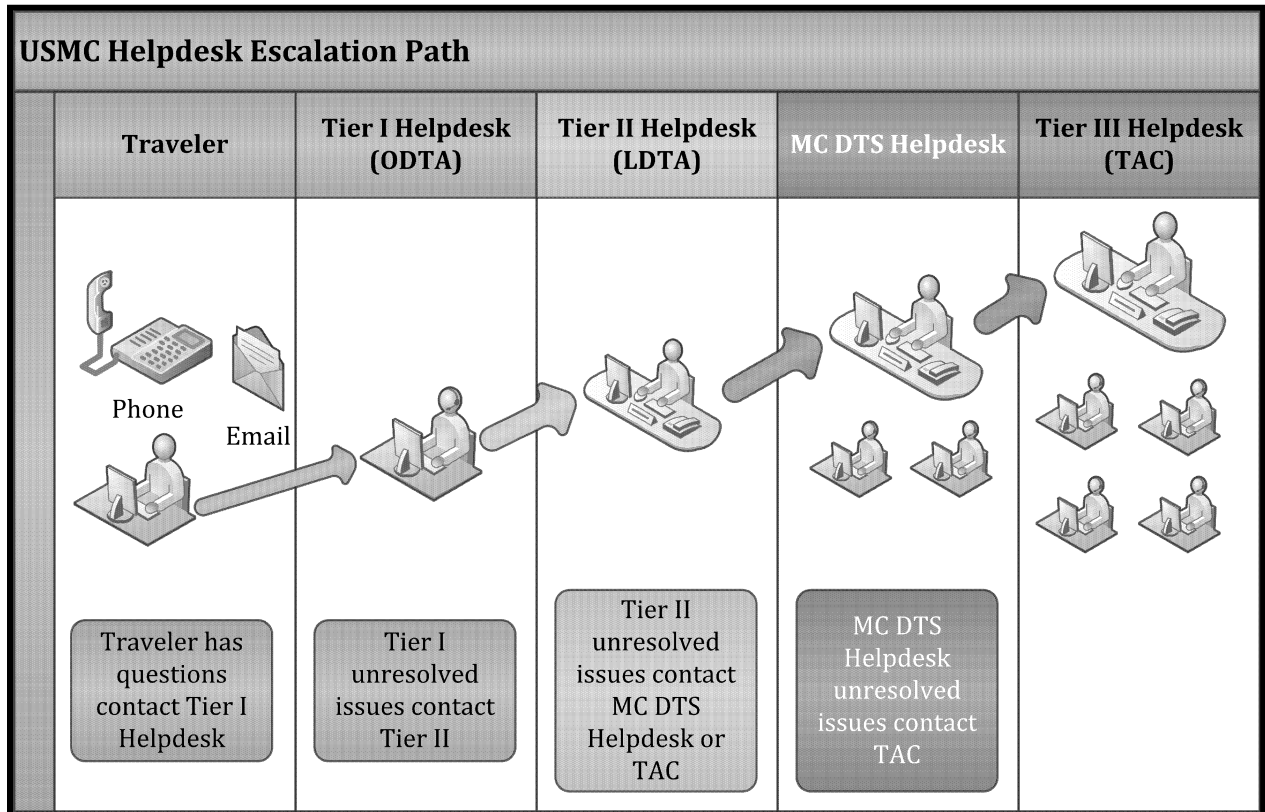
USMC Helpdesk Escalation Path

| Traveler | Tier I Helpdesk (ODTA) | Tier II Helpdesk (LDTA) | MC DTS Helpdesk | Tier III Helpdesk (TAC) |
|---|---|---|---|---|
| Phone<br>Email | | | | |
| Traveler has questions contact Tier I Helpdesk | Tier I unresolved issues contact Tier II | Tier II unresolved issues contact MC DTS Helpdesk or TAC | MC DTS Helpdesk unresolved issues contact TAC | |